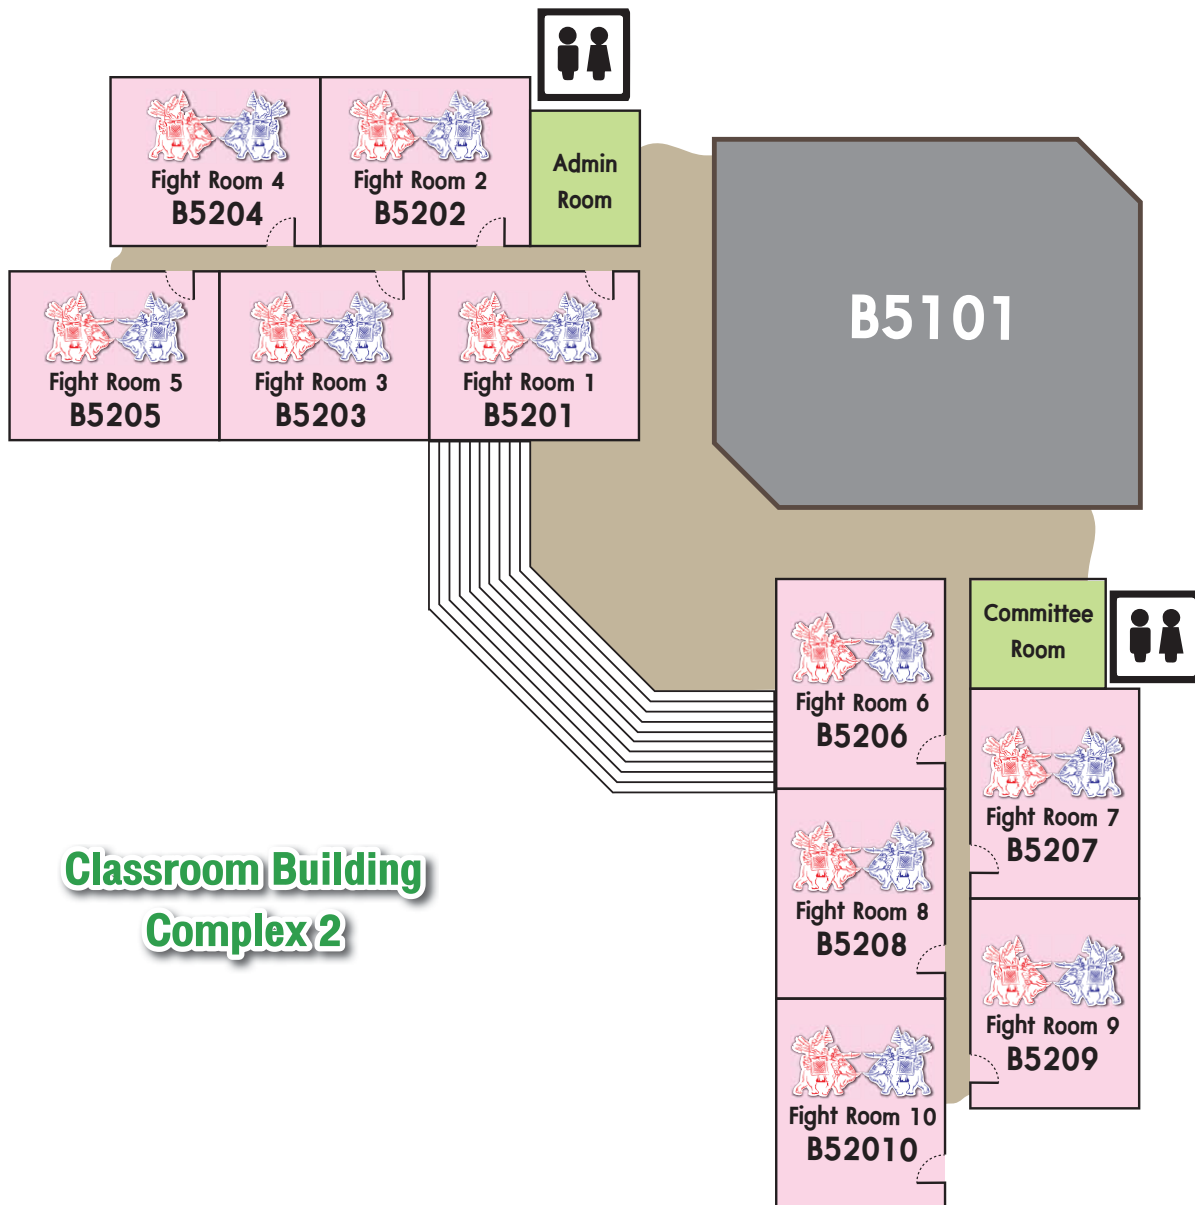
Fight Room 4
B5204

Fight Room 2
B5202

Admin Room

Fight Room 5
B5205

Fight Room 3
B5203

Fight Room 1
B5201

B5101

Committee Room

Fight Room 6
B5206

Fight Room 7
B5207

Fight Room 8
B5208

Fight Room 9
B5209

Fight Room 10
B52010

Classroom Building Complex 2